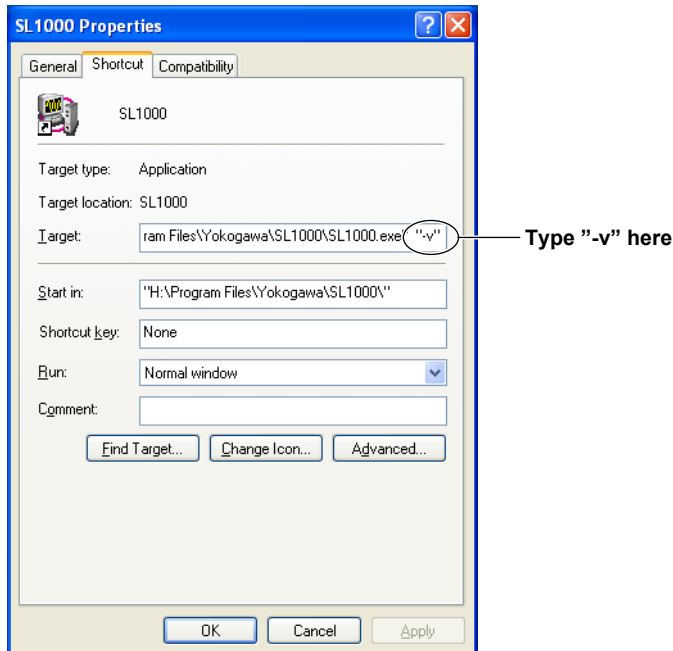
SL1000 Properties

General | Shortcut | Compatibility

SL1000

Target type: Application

Target location: SL1000

Target: ram Files\Yokogawa\SL1000\SL1000.exe" "-v"

Type "-v" here

Start in: "H:\Program Files\Yokogawa\SL1000\"

Shortcut key: None

Run: Normal window

Comment:

Find Target... | Change Icon... | Advanced...

OK | Cancel | Apply